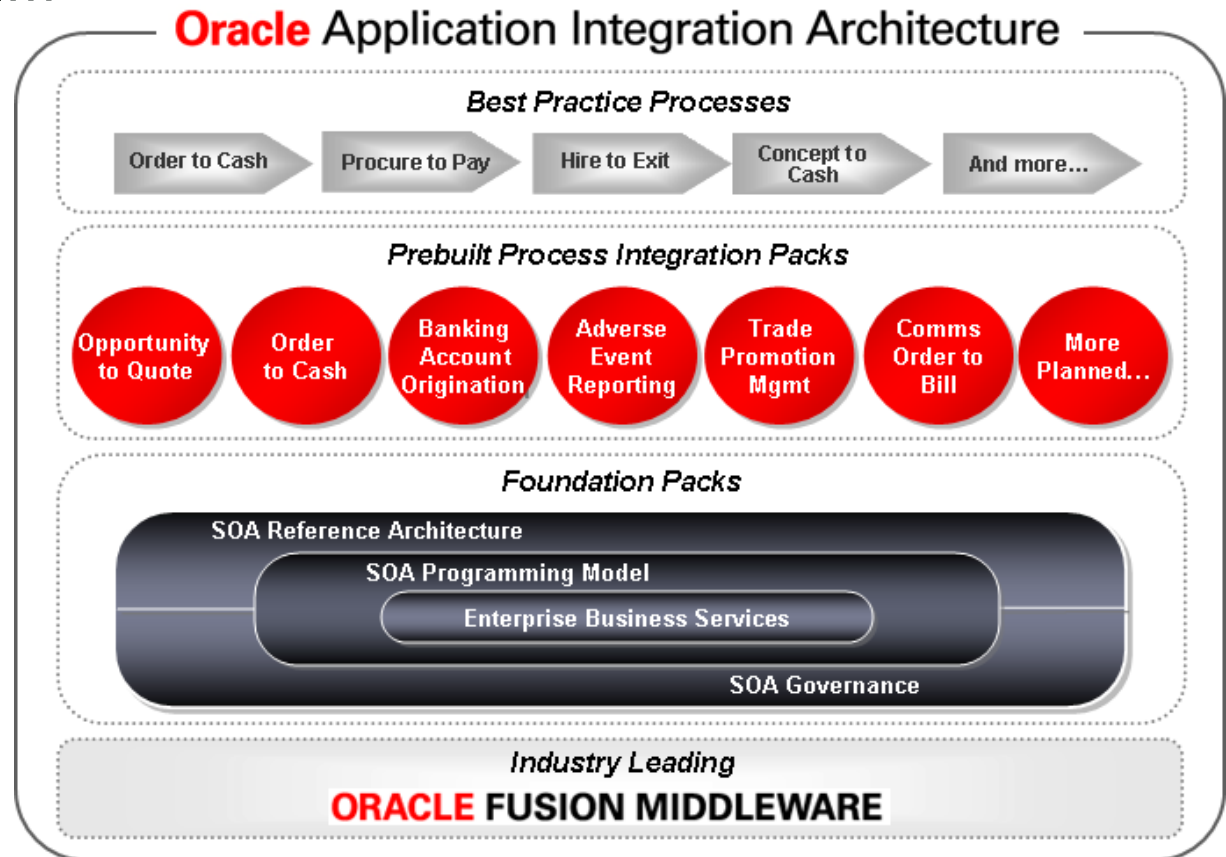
Oracle Application Integration Architecture

Best Practice Processes

Order to Cash

Procure to Pay

Hire to Exit

Concept to Cash

And more...

Prebuilt Process Integration Packs

Opportunity to Quote

Order to Cash

Banking Account Origination

Adverse Event Reporting

Trade Promotion Mgmt

Comms Order to Bill

More Planned...

Foundation Packs

SOA Reference Architecture

SOA Programming Model

Enterprise Business Services

SOA Governance

Industry Leading

ORACLE FUSION MIDDLEWARE